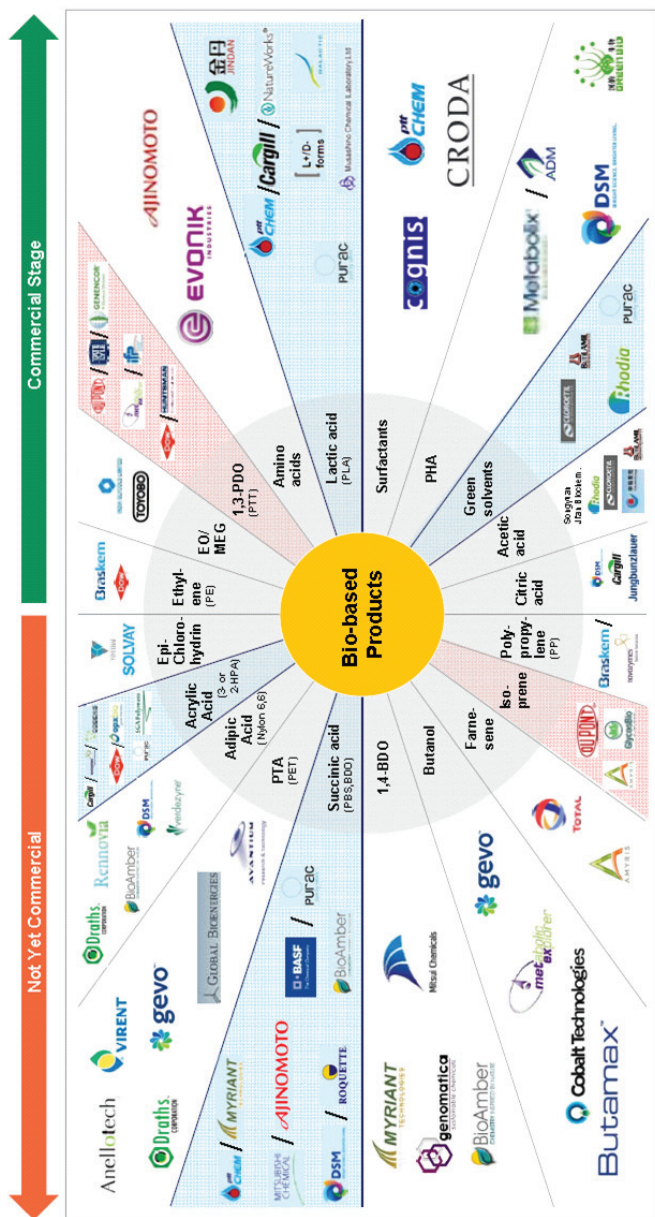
Not Yet Commercial

Commercial Stage

Bio-based Products

Succinic acid (PBS,BDO)

PTA (PET)

Adipic Acid (Nylon 6,6)

Acrylic Acid (3- or 2-HPA)

Epi-Chloro-hydrin

Ethyl-ene (PE)

EO/MEG

1,3-PDO (PTT)

Amino acids

Lactic acid (PLA)

Surfactants

PHA

Green solvents

Acetic acid

Citric acid

Poly-propy-lene (PP)

Iso-prene

Farne-sene

Butanol

1,4-BDO

Anellotech

VIRENT

gevo

Draths

Rennovia

BioAmber

Cargill

DSM

verdezyne

GLOBAL BIOENERGIES

AVANTIUM

BASF

PURAC

BioAmber

MYRIANT

AJINOMOTO

MITSUBISHI CHEMICAL

DSM

ROQUETTE

ptt CHEM

Draths

SOLVAY

Braskem

TOYOBO

GENENCOR

HUNTSMAN

EVONIK

AJINOMOTO

ptt CHEM

Cargill

NatureWorks

JINDAN

L+/D-forms

Musashino Chemical Laboratory Ltd

PURAC

cognis

CRODA

ptt CHEM

ADM

DSM

Metabolix

PURAC

Rhodia

Cargill

Jungbunzlauer

DSM

Rhodia

Songyuan Jilin Biochem

Braskem

DUPONT

Goodyear

AMYRIS

TOTAL

gevo

AMYRIS

Mitsui Chemicals

MYRIANT

genomatica

BioAmber

metabolic explorer

Cobalt Technologies

Butamax